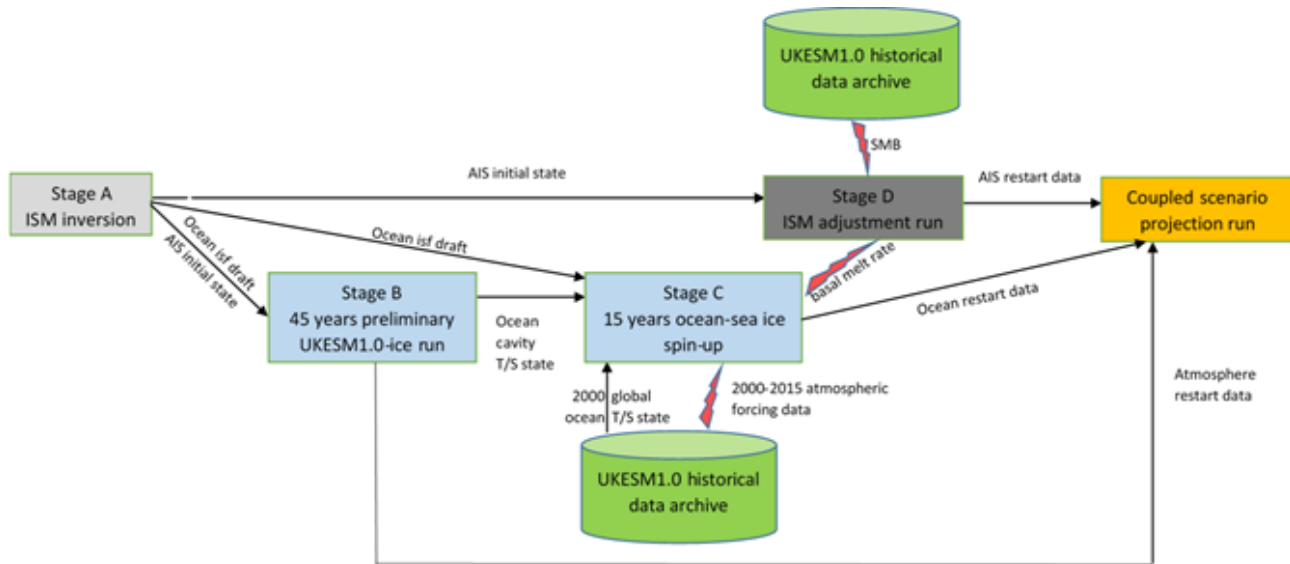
UKESM1.0 historical data archive

SMB

Stage A
ISM inversion

AIS initial state

Stage D
ISM adjustment run

AIS restart data

Coupled scenario projection run

Ocean isf draft

AIS initial state

Ocean isf draft

Stage B
45 years preliminary UKESM1.0-ice run

Ocean cavity T/S state

Stage C
15 years ocean-sea ice spin-up

basal melt rate

Ocean restart data

2000 global ocean T/S state

2000-2015 atmospheric forcing data

Atmosphere restart data

UKESM1.0 historical data archive